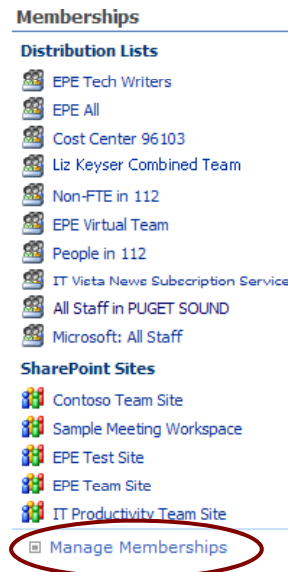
Memberships

Distribution Lists

EPE Tech Writers

EPE All

Cost Center 96103

Liz Keyser Combined Team

Non-FTE in 112

EPE Virtual Team

People in 112

IT Vista News Subscription Service

All Staff in PUGET SOUND

Microsoft: All Staff

SharePoint Sites

Contoso Team Site

Sample Meeting Workspace

EPE Test Site

EPE Team Site

IT Productivity Team Site

Manage Memberships